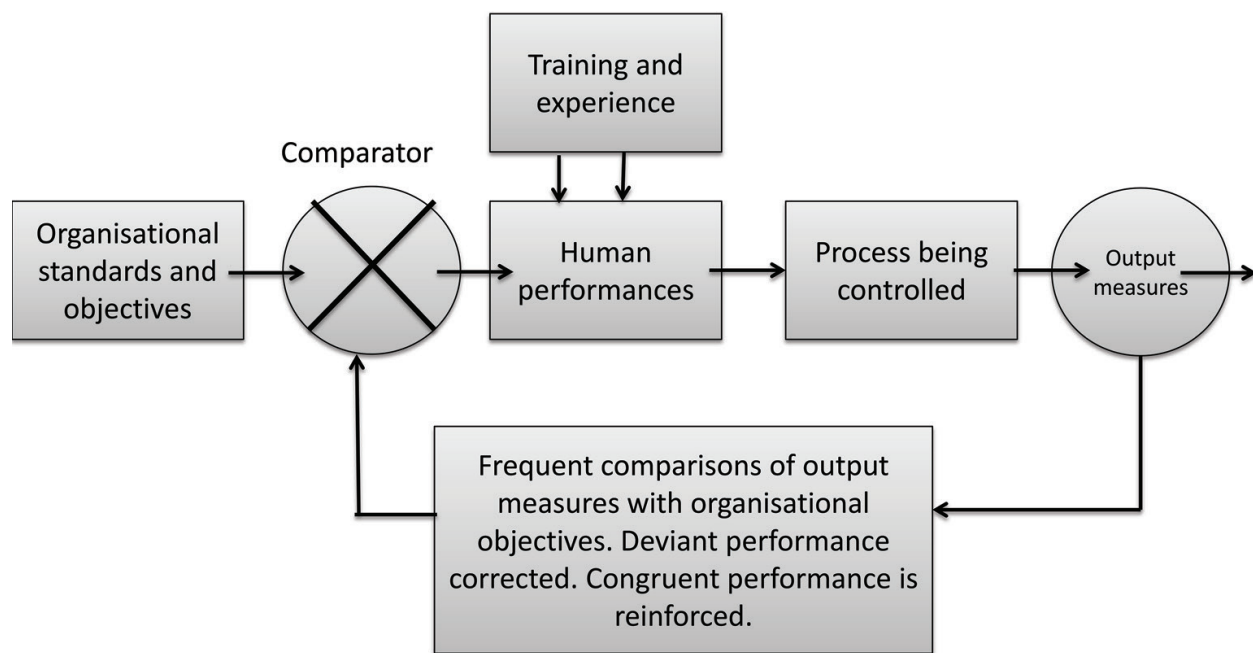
Training and experience

Comparator

Organisational standards and objectives

Human performances

Process being controlled

Output measures

Frequent comparisons of output measures with organisational objectives. Deviant performance corrected. Congruent performance is reinforced.